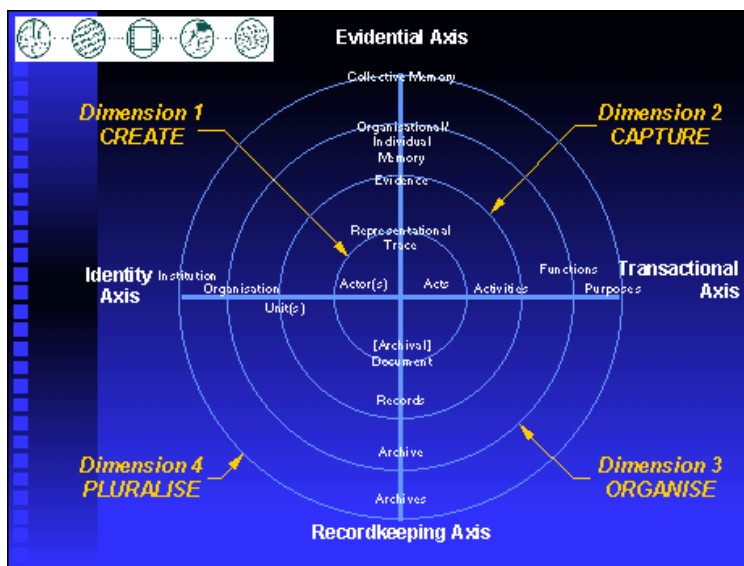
Evidential Axis

Collective Memory

Dimension 1
CREATE

Organisational/
Individual
Memory

Dimension 2
CAPTURE

Evidence

Representational
Trace

Identity
Axis

Institution

Organisation

Unit(s)

Actor(s)

Acts

Activities

Functions

Purposes

Transactional
Axis

[Archival]
Document

Records

Archive

Dimension 4
PLURALISE

Dimension 3
ORGANISE

Archives

Recordkeeping Axis